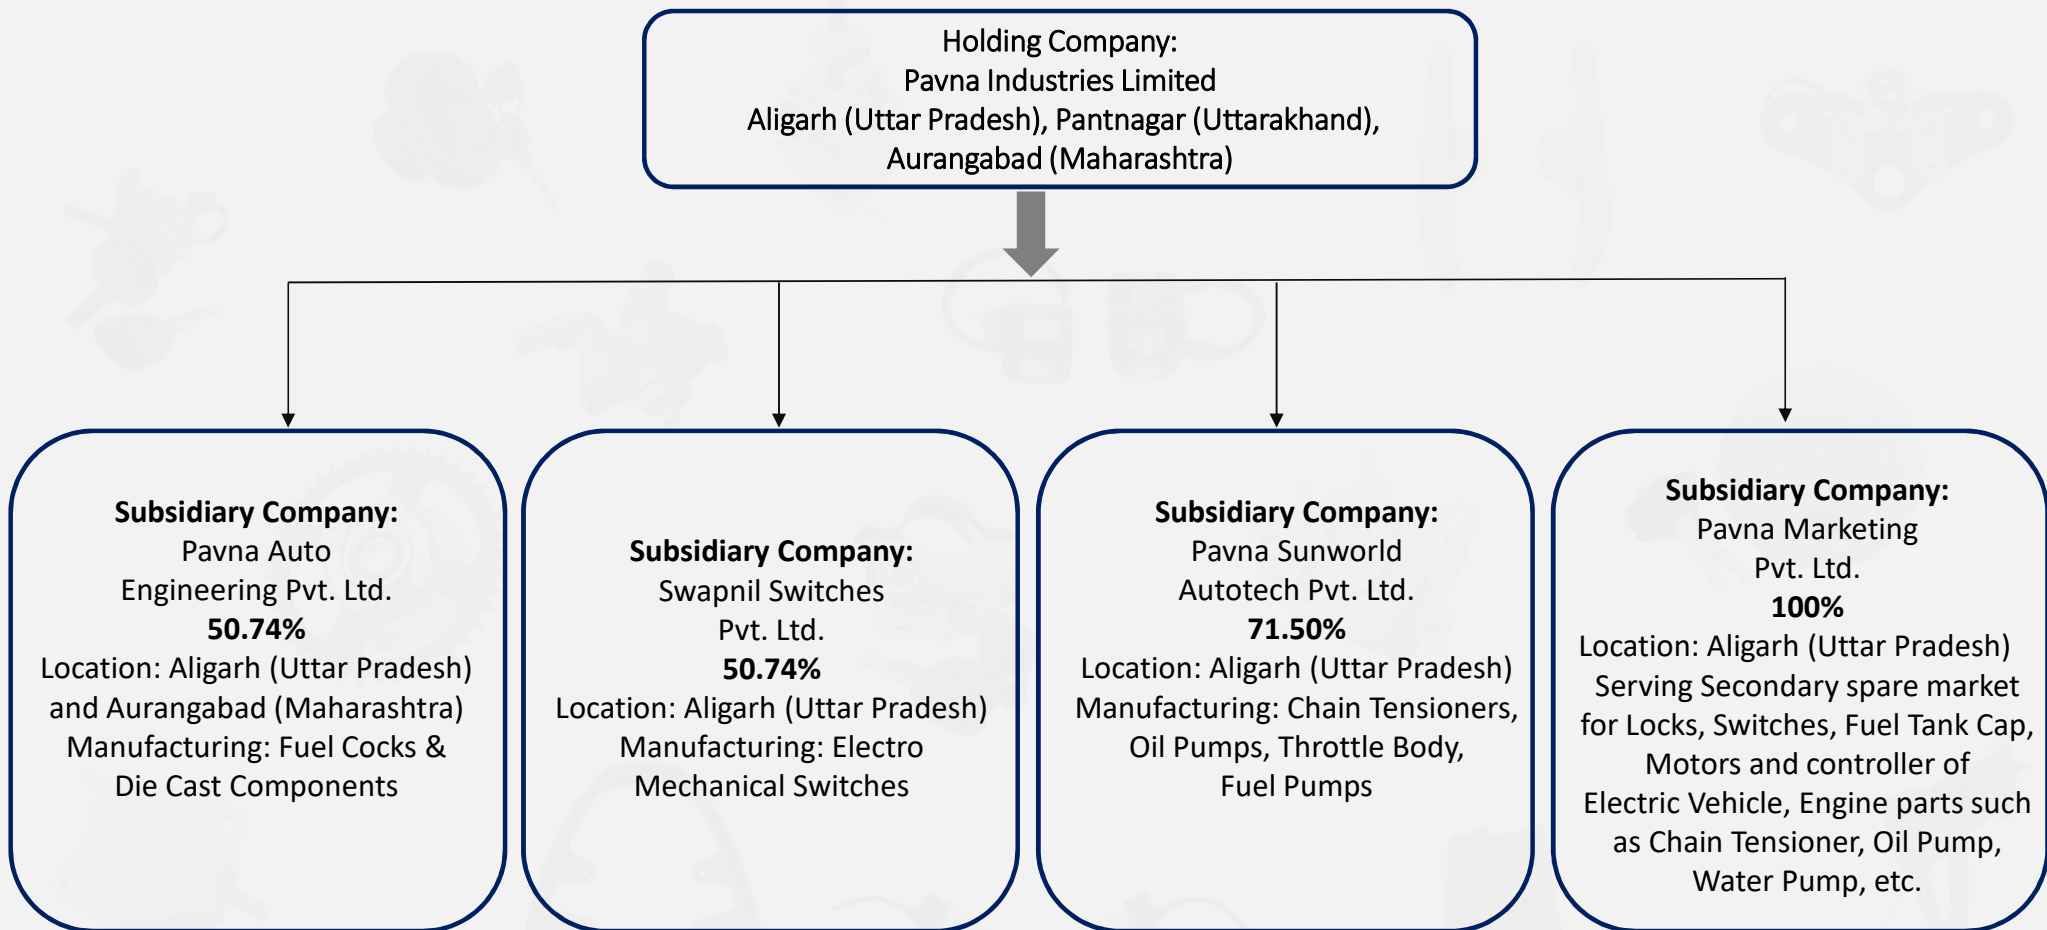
Holding Company:
Pavna Industries Limited
Aligarh (Uttar Pradesh), Pantnagar (Uttarakhand), Aurangabad (Maharashtra)

**Subsidiary Company:**
Pavna Auto Engineering Pvt. Ltd.
**50.74%**
Location: Aligarh (Uttar Pradesh) and Aurangabad (Maharashtra)
Manufacturing: Fuel Cocks & Die Cast Components

**Subsidiary Company:**
Swapnil Switches Pvt. Ltd.
**50.74%**
Location: Aligarh (Uttar Pradesh)
Manufacturing: Electro Mechanical Switches

**Subsidiary Company:**
Pavna Sunworld Autotech Pvt. Ltd.
**71.50%**
Location: Aligarh (Uttar Pradesh)
Manufacturing: Chain Tensioners, Oil Pumps, Throttle Body, Fuel Pumps

**Subsidiary Company:**
Pavna Marketing Pvt. Ltd.
**100%**
Location: Aligarh (Uttar Pradesh)
Serving Secondary spare market for Locks, Switches, Fuel Tank Cap, Motors and controller of Electric Vehicle, Engine parts such as Chain Tensioner, Oil Pump, Water Pump, etc.